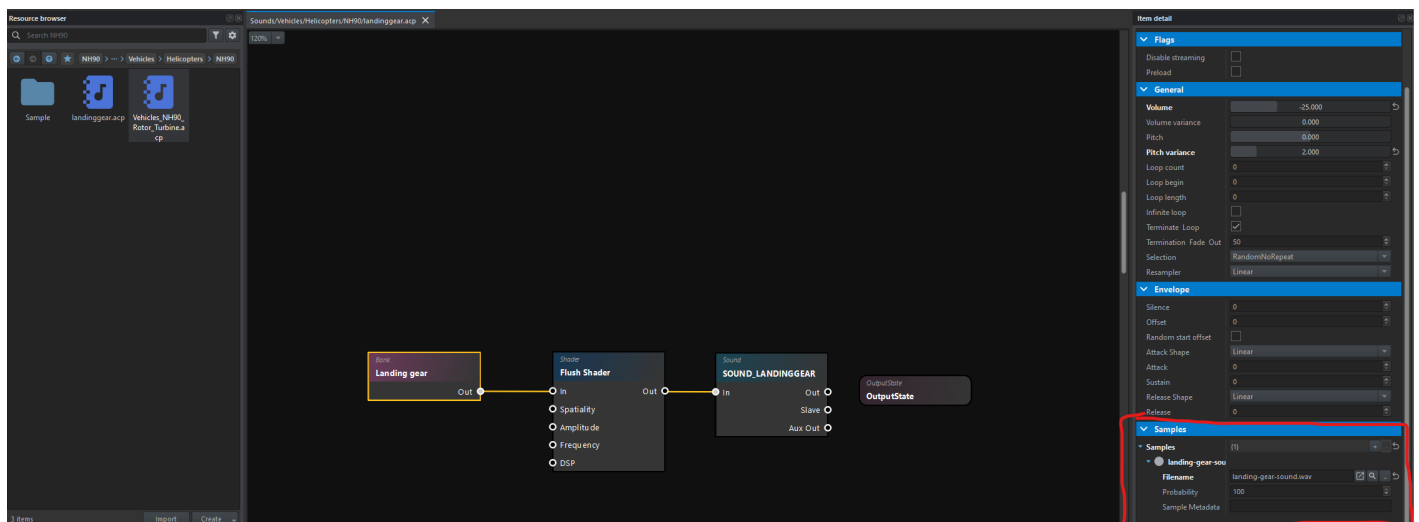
Resource browser

Search NH90

NH90 > ··· > Vehicles > Helicopters > NH90

Sample

landinggear.acp

Vehicles_NH90_Rotor_Turbine.acp

3 items

Import

Create

Sounds/Vehicles/Helicopters/NH90/landinggear.acp

120%

Bank
Landing gear
Out

Shader
Flush Shader
In
Out
Spatiality
Amplitude
Frequency
DSP

Sound
SOUND_LANDINGGEAR
In
Out
Slave
Aux Out

OutputState
OutputState

Item detail

Flags
Disable streaming
Preload

General
Volume -25.000
Volume variance 0.000
Pitch 0.000
Pitch variance 2.000
Loop count 0
Loop begin 0
Loop length 0
Infinite loop
Terminate Loop
Termination Fade Out 50
Selection RandomNoRepeat
Resampler Linear

Envelope
Silence 0
Offset 0
Random start offset
Attack Shape Linear
Attack 0
Sustain 0
Release Shape Linear
Release 0

Samples
Samples {1}
landing-gear-sou
Filename landing-gear-sound.wav
Probability 100
Sample Metadata